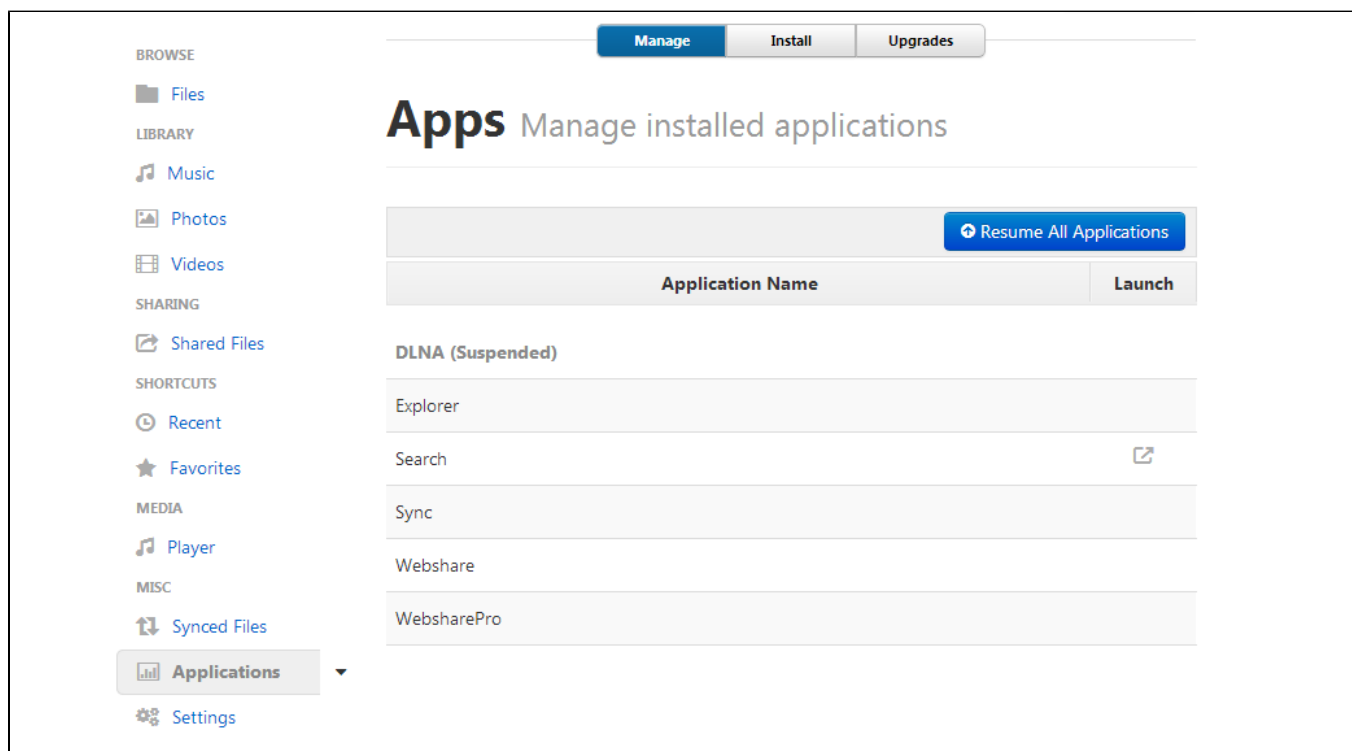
BROWSE
Files
LIBRARY
Music
Photos
Videos
SHARING
Shared Files
SHORTCUTS
Recent
Favorites
MEDIA
Player
MISC
Synced Files
Applications
Settings

Manage Install Upgrades

Apps Manage installed applications

Resume All Applications

| Application Name | Launch |
|---|---|
| DLNA (Suspended) | |
| Explorer | |
| Search | |
| Sync | |
| Webshare | |
| WebsharePro | |